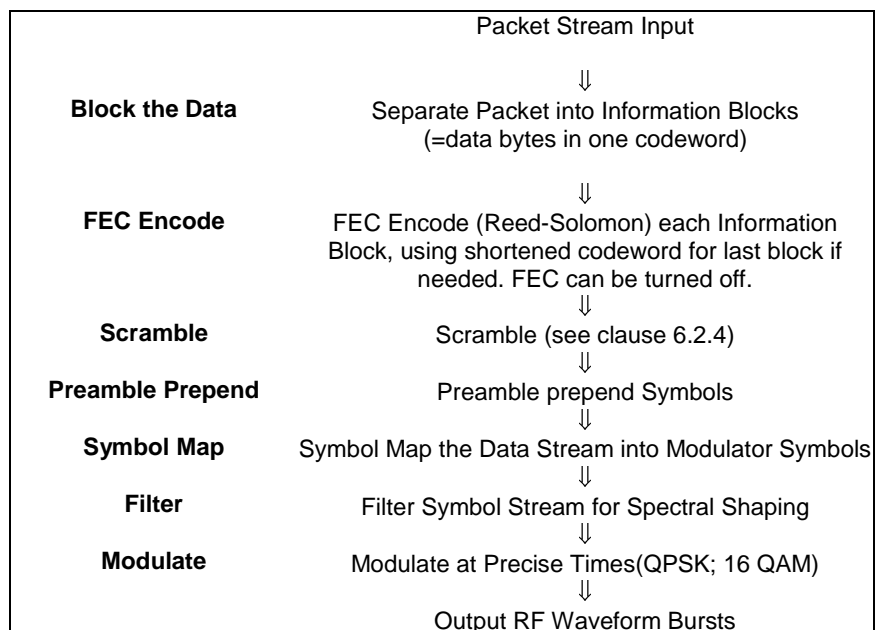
Packet Stream Input

⇓

Block the Data

Separate Packet into Information Blocks (=data bytes in one codeword)

⇓

FEC Encode

FEC Encode (Reed-Solomon) each Information Block, using shortened codeword for last block if needed. FEC can be turned off.

⇓

Scramble

Scramble (see clause 6.2.4)

⇓

Preamble Prepend

Preamble prepend Symbols

⇓

Symbol Map

Symbol Map the Data Stream into Modulator Symbols

⇓

Filter

Filter Symbol Stream for Spectral Shaping

⇓

Modulate

Modulate at Precise Times(QPSK; 16 QAM)

⇓

Output RF Waveform Bursts